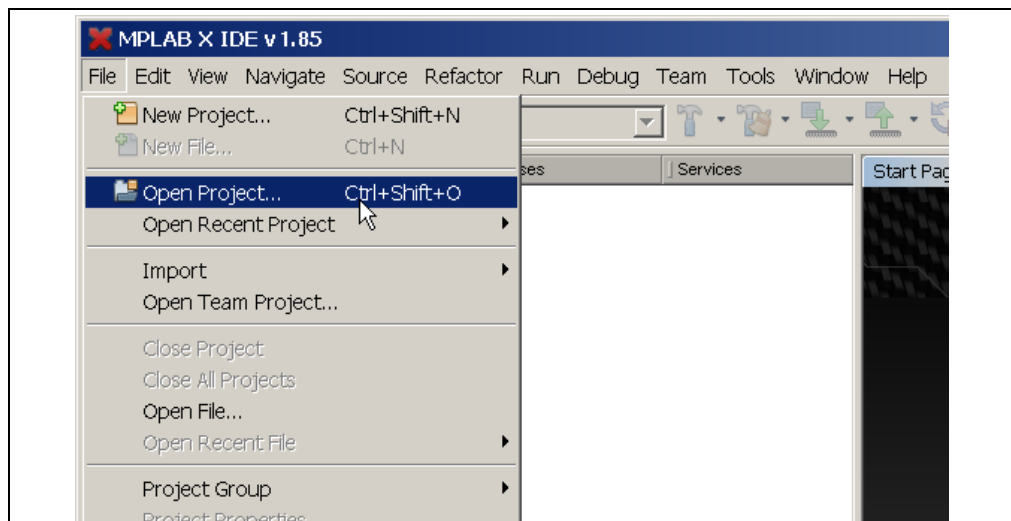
MPLAB X IDE v1.85

File Edit View Navigate Source Refactor Run Debug Team Tools Window Help

New Project... Ctrl+Shift+N
New File... Ctrl+N

Open Project... Ctrl+Shift+O
Open Recent Project

Import
Open Team Project...

Close Project
Close All Projects
Open File...
Open Recent File

Project Group
Project Properties

ses
Services
Start Pag